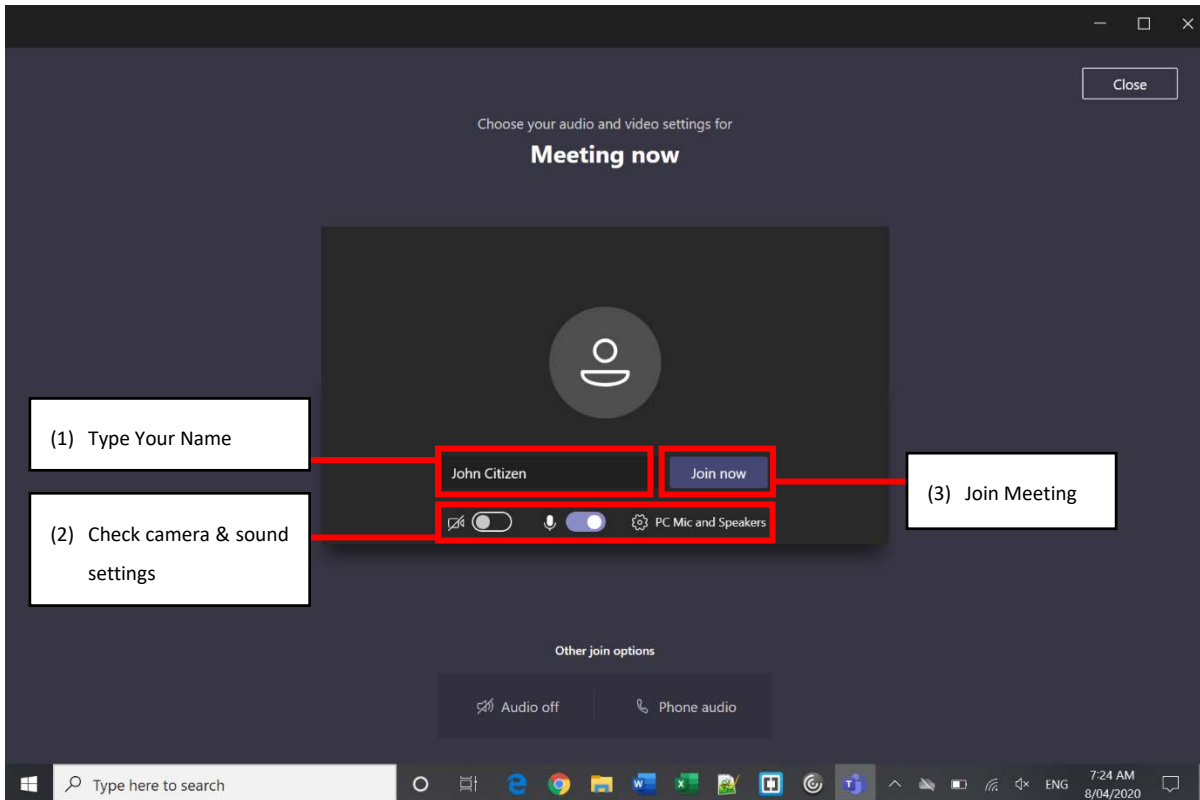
Close

Choose your audio and video settings for

Meeting now

(1) Type Your Name

John Citizen

Join now

(3) Join Meeting

(2) Check camera & sound settings

PC Mic and Speakers

Other join options

Audio off

Phone audio

Type here to search

ENG

7:24 AM
8/04/2020